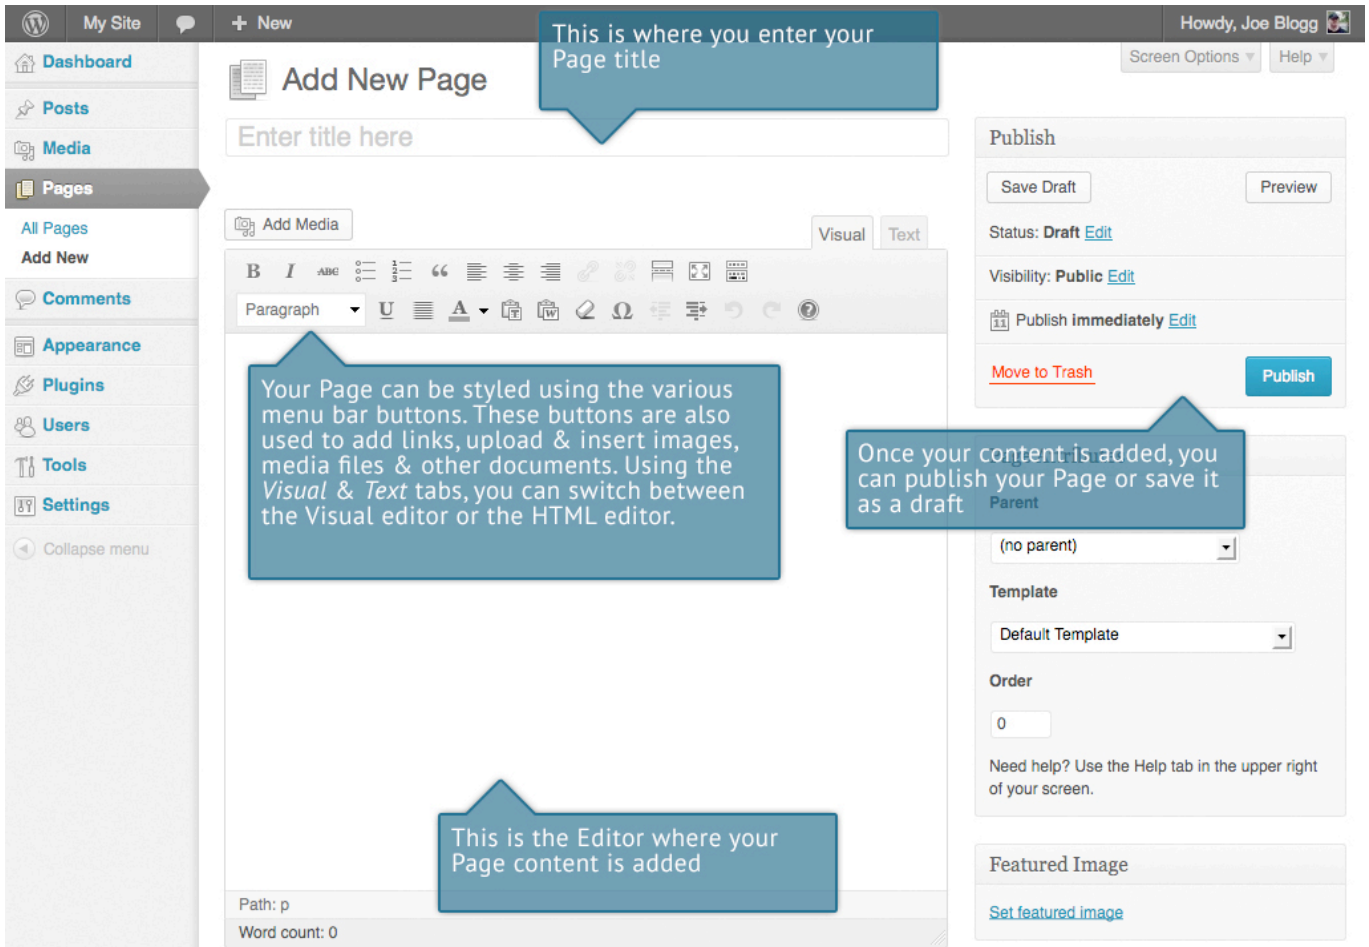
My Site
New
Howdy, Joe Blogg

Dashboard
Posts
Media
Pages
All Pages
Add New
Comments
Appearance
Plugins
Users
Tools
Settings
Collapse menu

Add New Page

This is where you enter your Page title

Screen Options
Help

Enter title here

Add Media

Visual
Text

B I ABC

Paragraph

Your Page can be styled using the various menu bar buttons. These buttons are also used to add links, upload & insert images, media files & other documents. Using the *Visual* & *Text* tabs, you can switch between the Visual editor or the HTML editor.

This is the Editor where your Page content is added

Path: p
Word count: 0

Publish
Save Draft
Preview
Status: **Draft** Edit
Visibility: **Public** Edit
Publish **immediately** Edit
Move to Trash
Publish

Once your content is added, you can publish your Page or save it as a draft

Parent
(no parent)
Template
Default Template
Order
0
Need help? Use the Help tab in the upper right of your screen.

Featured Image
Set featured image